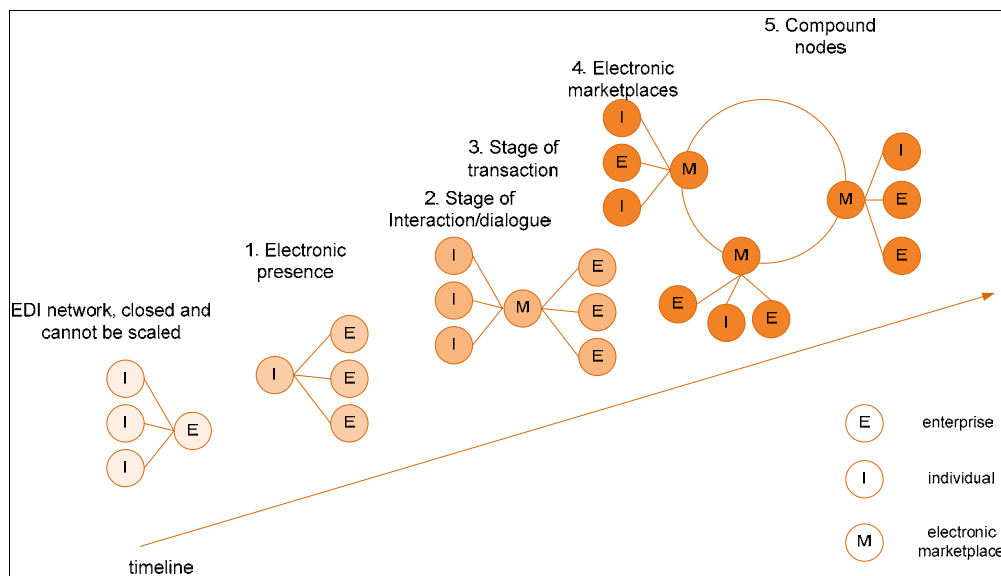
5. Compound nodes

4. Electronic marketplaces

I
E
I
M
M
I
E
E
M
E
I
E

3. Stage of transaction

2. Stage of Interaction/dialogue

I
I
I
M
E
E
E

1. Electronic presence

I
E
E
E

EDI network, closed and cannot be scaled

I
I
I
E

timeline

E enterprise

I individual

M electronic marketplace